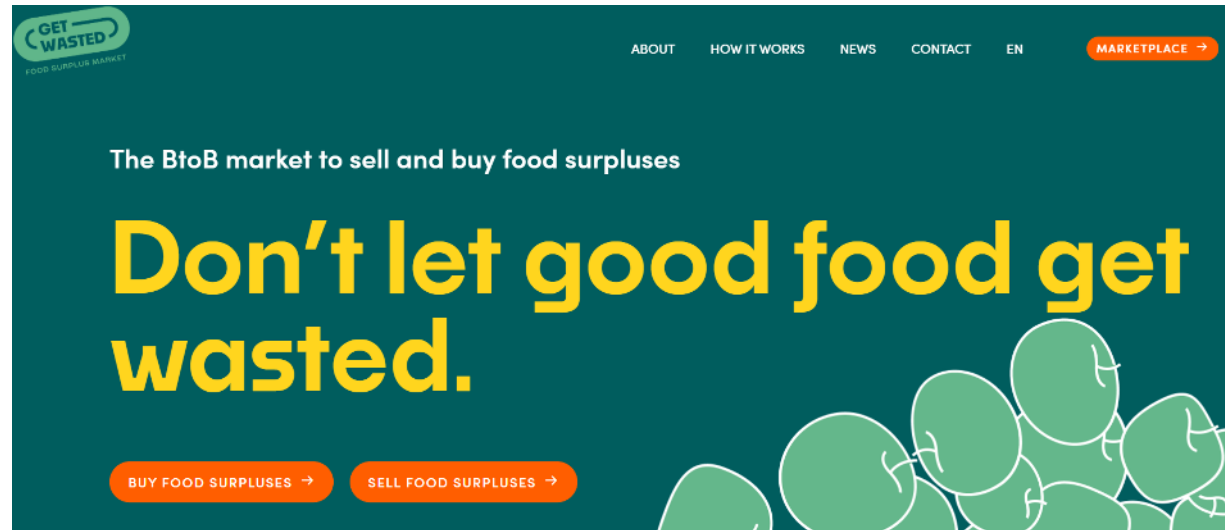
GET WASTED
FOOD SURPLUS MARKET

ABOUT HOW IT WORKS NEWS CONTACT EN MARKETPLACE →

The BtoB market to sell and buy food surpluses

Don’t let good food get wasted.

BUY FOOD SURPLUSES → SELL FOOD SURPLUSES →